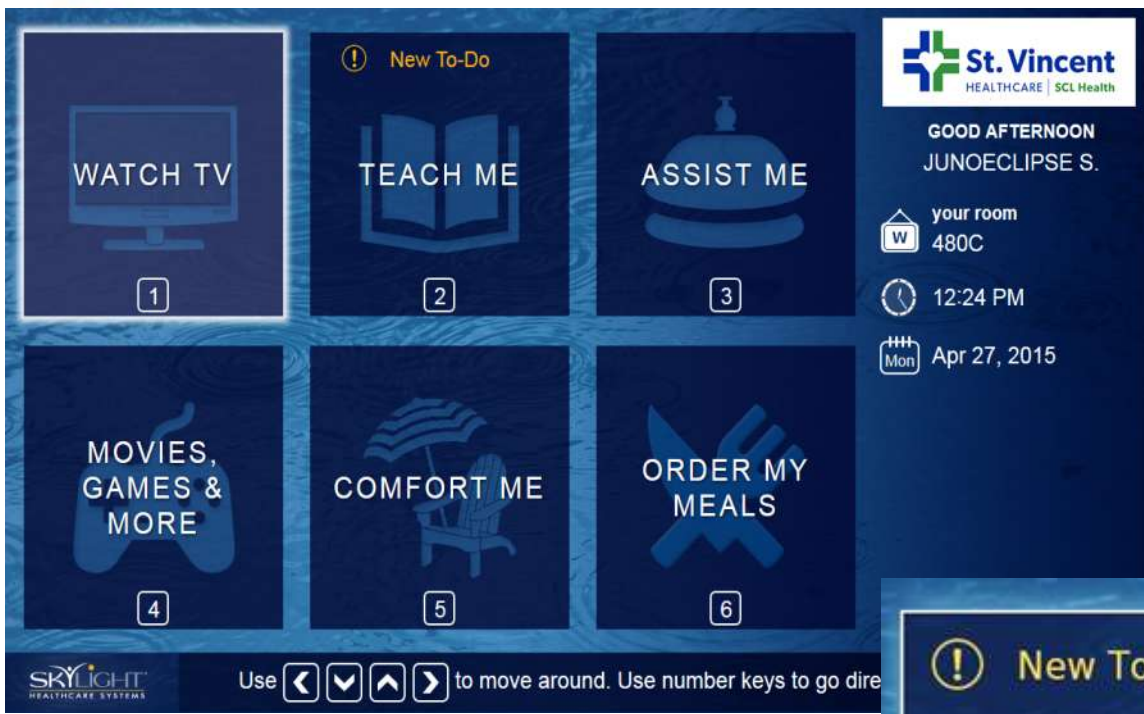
WATCH TV
1

New To-Do
TEACH ME
2

ASSIST ME
3

MOVIES, GAMES & MORE
4

COMFORT ME
5

ORDER MY MEALS
6

St. Vincent
HEALTHCARE | SCL Health

GOOD AFTERNOON
JUNOECLIPSE S.

W
your room
480C

12:24 PM

Mon
Apr 27, 2015

SKYLIGHT
HEALTHCARE SYSTEMS

Use < ∨ ∧ > to move around. Use number keys to go dire

New To